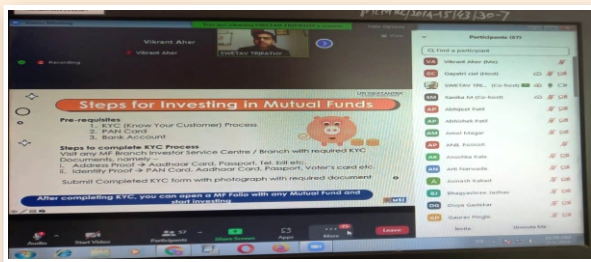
Vikrant Aher

Vikrant Aher

Recording

Steps for Investing in Mutual Funds

Pre-requisites
1. KYC (Know Your Customer) Process
2. PAN Card
3. Bank Account

Steps to complete KYC Process
Visit any MF Branch Investor Service Centre / Branch with required KYC Documents, namely :
i. Address Proof → Aadhaar Card, Passport, Tel. bill etc.
ii. Identity Proof → PAN Card, Aadhaar Card, Passport, Voter's card etc.

Submit Completed KYC form with photograph with required document

After completing KYC, you can open a MF Folio with any Mutual Fund and start investing

Participants (27)

Find a participant

Vikrant Aher (Me)

Gayatri Jail (Host)

Abhijeet Patil

Abhishek Patil

Amol Mogal

Anil Panchi

Anushka Kale

Arti Narvade

Avinash Salvel

Bhagyashree Jadhav

Divya Sankhe

Gaurav Pingle

Audio

Start Video

Participants 27

Share Screen

Apps

More

Leave

Invite

Unmute Me